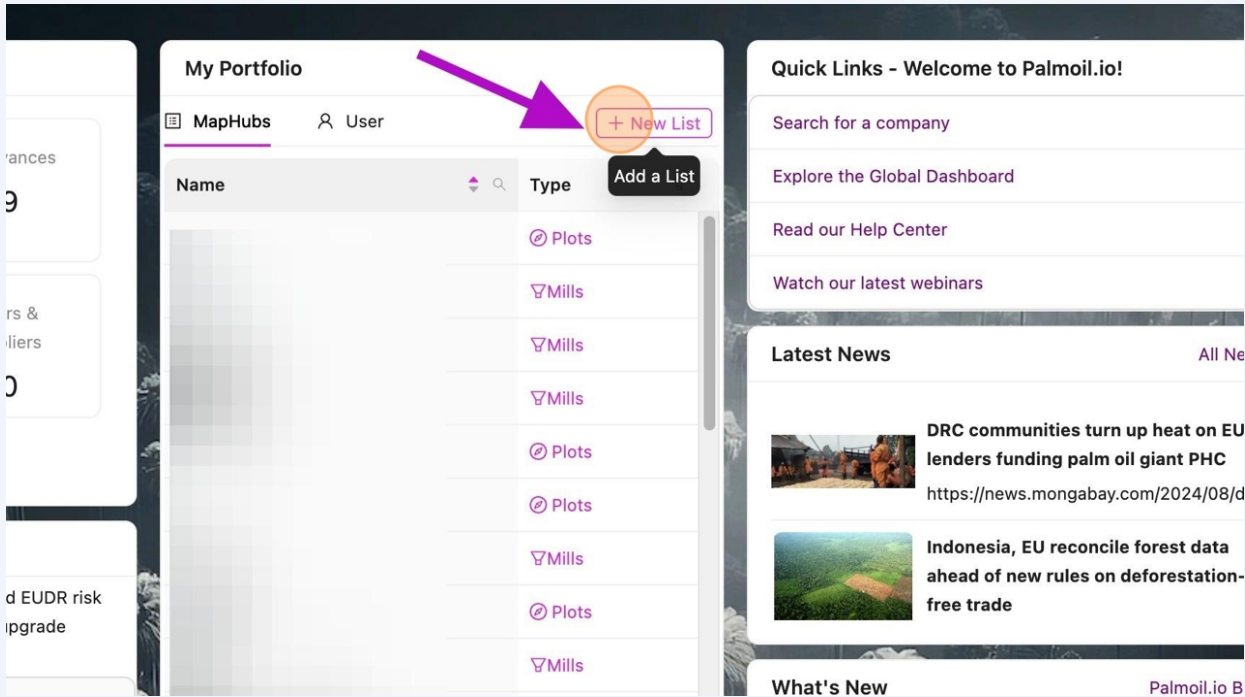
vances
9

rs &
liers
0

d EUDR risk
pgrade

My Portfolio

MapHubs User

+ New List

Add a List

| Name | Type |
|---|---|
| | Plots |
| | Mills |
| | Mills |
| | Mills |
| | Plots |
| | Plots |
| | Mills |
| | Plots |
| | Mills |

Quick Links - Welcome to Palmoil.io!

Search for a company

Explore the Global Dashboard

Read our Help Center

Watch our latest webinars

Latest News

All Ne

DRC communities turn up heat on EU lenders funding palm oil giant PHC

https://news.mongabay.com/2024/08/d

Indonesia, EU reconcile forest data ahead of new rules on deforestation-free trade

What's New

Palmoil.io B